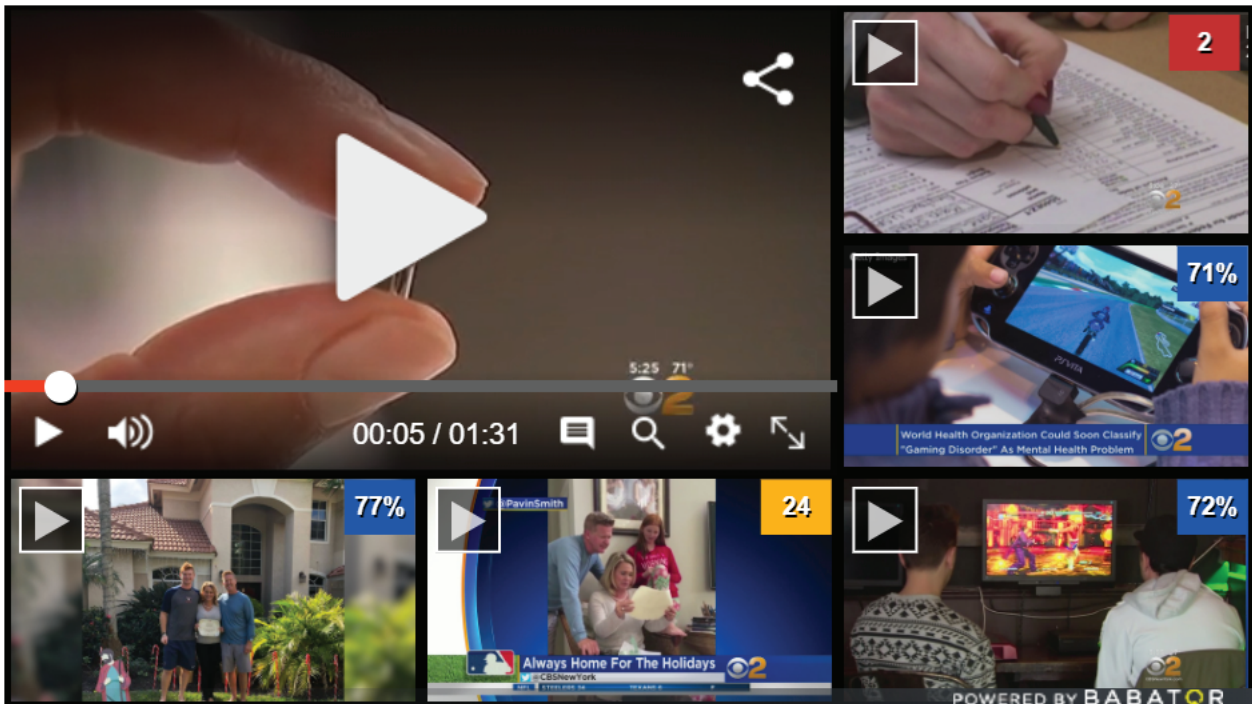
5:25 71°

00:05 / 01:31

2

71%

World Health Organization Could Soon Classify "Gaming Disorder" As Mental Health Problem

77%

24

@PavinSmith

Always Home For The Holidays

@CBSNewYork

72%

POWERED BY BABATOR